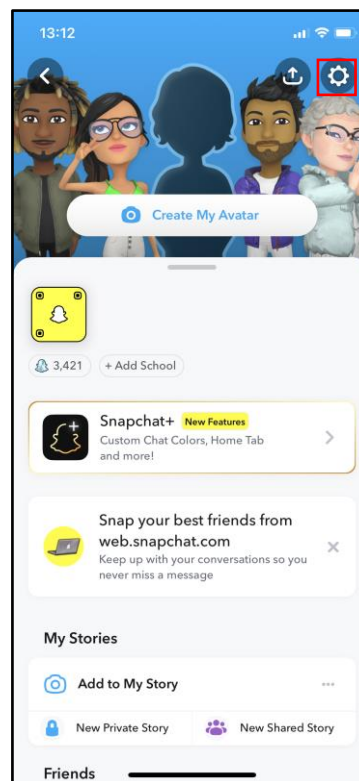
13:12

Create My Avatar

3,421
+ Add School

Snapchat+ New Features
Custom Chat Colors, Home Tab and more!

Snap your best friends from web.snapchat.com
Keep up with your conversations so you never miss a message

My Stories

Add to My Story

New Private Story
New Shared Story

Friends